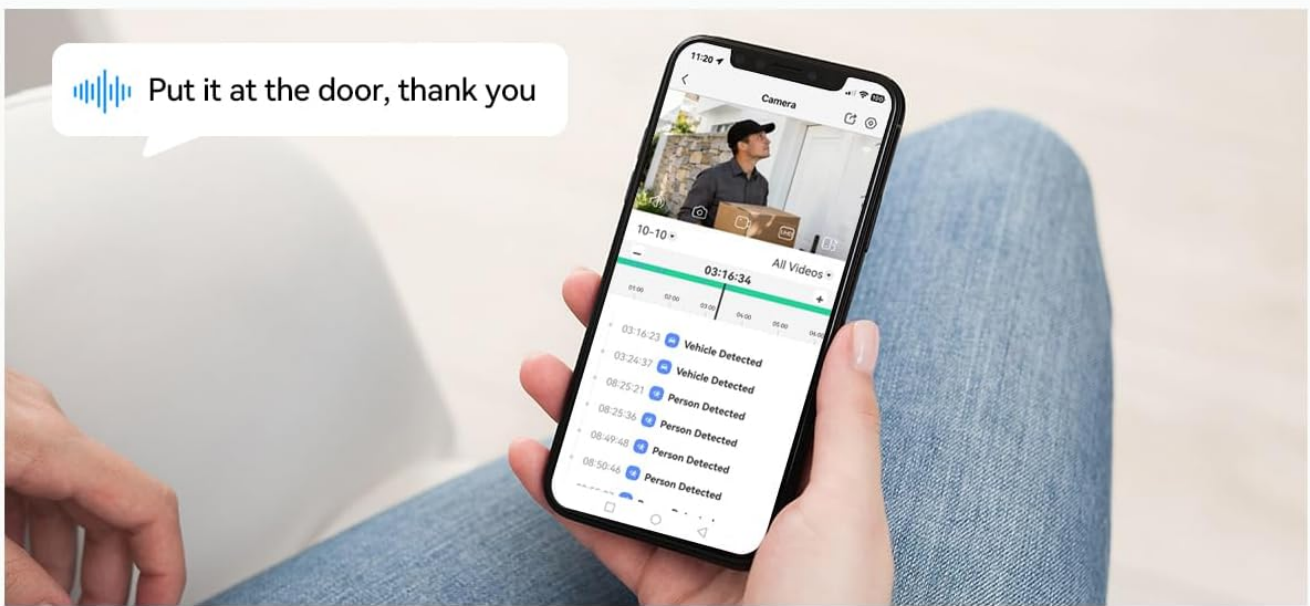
Put it at the door, thank you

11:20

Camera

10-10

All Videos

03:16:34

01:00 02:00 03:00 04:00 05:00 06:00

03:16:23 Vehicle Detected
03:24:37 Vehicle Detected
08:25:21 Person Detected
08:25:36 Person Detected
08:49:48 Person Detected
08:50:46 Person Detected
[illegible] Person Detected